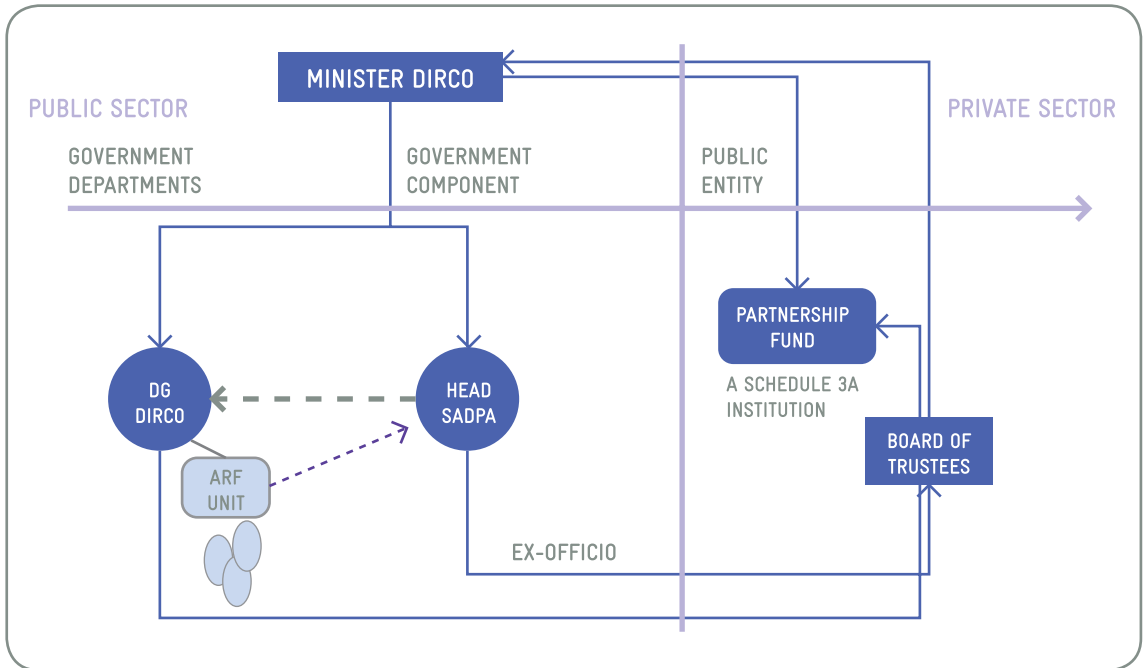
MINISTER DIRCO

PUBLIC SECTOR

PRIVATE SECTOR

GOVERNMENT DEPARTMENTS

GOVERNMENT COMPONENT

PUBLIC ENTITY

PARTNERSHIP FUND

A SCHEDULE 3A INSTITUTION

DG DIRCO

HEAD SADPA

ARF UNIT

BOARD OF TRUSTEES

EX-OFFICIO